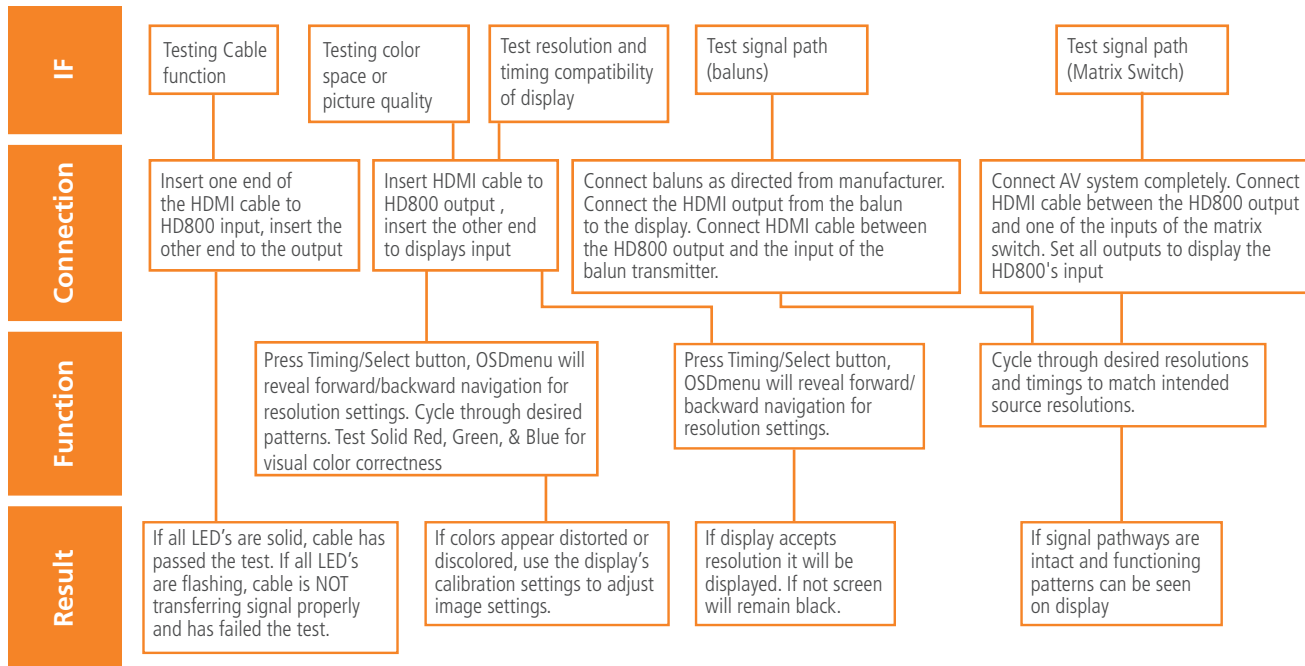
IF

Testing Cable function

Testing color space or picture quality

Test resolution and timing compatibility of display

Test signal path (baluns)

Test signal path (Matrix Switch)

Connection

Insert one end of the HDMI cable to HD800 input, insert the other end to the output

Insert HDMI cable to HD800 output , insert the other end to displays input

Connect baluns as directed from manufacturer. Connect the HDMI output from the balun to the display. Connect HDMI cable between the HD800 output and the input of the balun transmitter.

Connect AV system completely. Connect HDMI cable between the HD800 output and one of the inputs of the matrix switch. Set all outputs to display the HD800's input

Function

Press Timing/Select button, OSDmenu will reveal forward/backward navigation for resolution settings. Cycle through desired patterns. Test Solid Red, Green, & Blue for visual color correctness

Press Timing/Select button, OSDmenu will reveal forward/ backward navigation for resolution settings.

Cycle through desired resolutions and timings to match intended source resolutions.

Result

If all LED's are solid, cable has passed the test. If all LED's are flashing, cable is NOT transferring signal properly and has failed the test.

If colors appear distorted or discolored, use the display's calibration settings to adjust image settings.

If display accepts resolution it will be displayed. If not screen will remain black.

If signal pathways are intact and functioning patterns can be seen on display